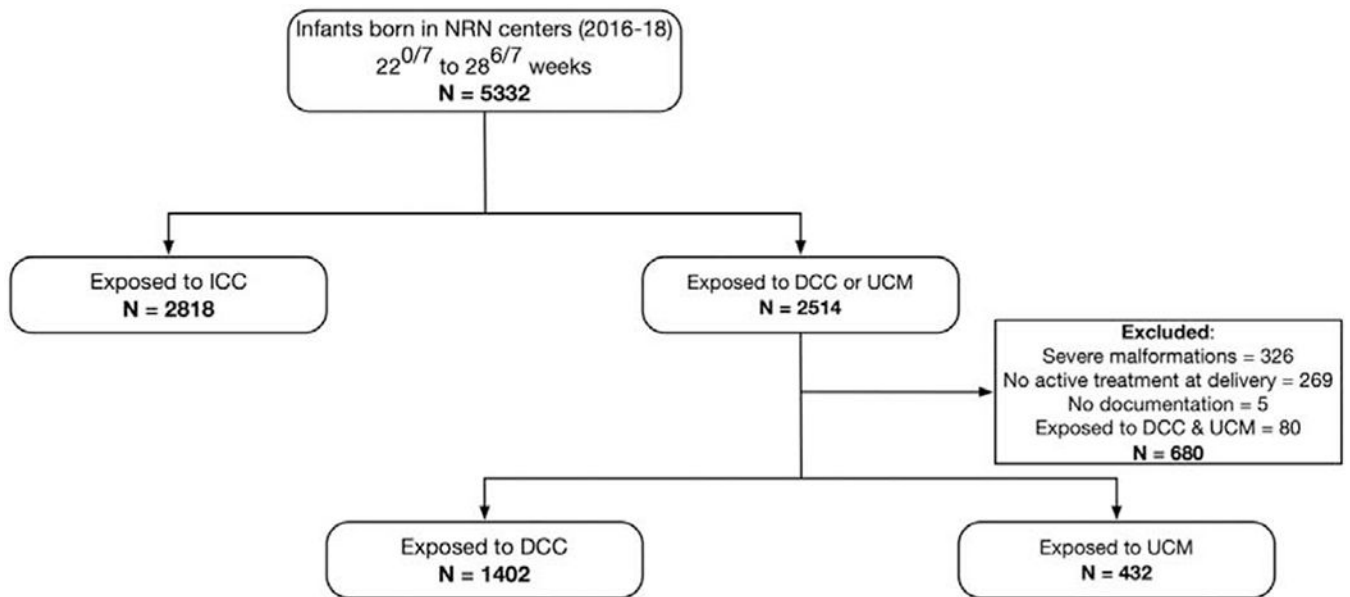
Infants born in NRN centers (2016-18)
$22^{0/7}$ to $28^{6/7}$ weeks
**N = 5332**

Exposed to ICC
**N = 2818**

Exposed to DCC or UCM
**N = 2514**

**Excluded:**
Severe malformations = 326
No active treatment at delivery = 269
No documentation = 5
Exposed to DCC & UCM = 80
**N = 680**

Exposed to DCC
**N = 1402**

Exposed to UCM
**N = 432**